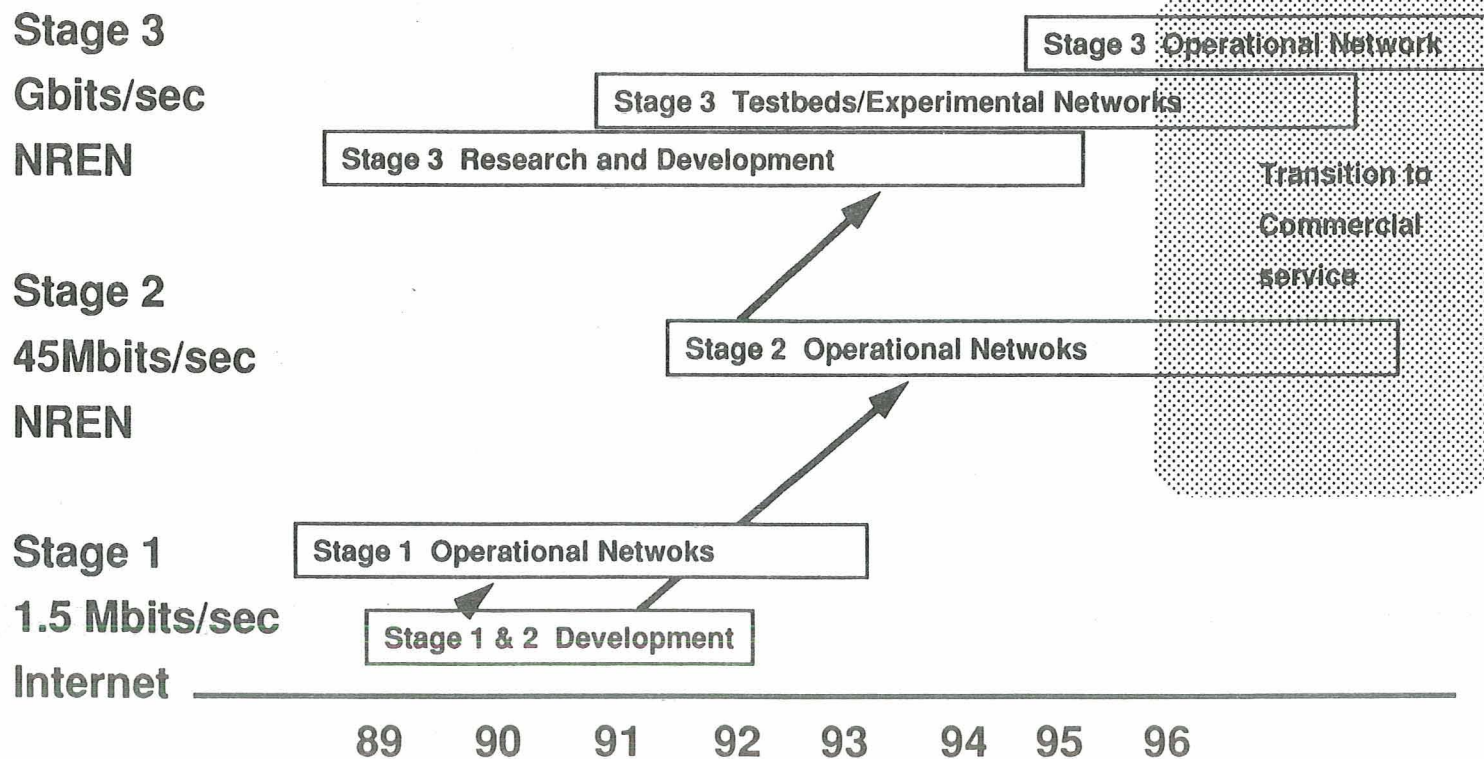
Stage 3
Gbits/sec
NREN

Stage 3 Operational Network

Stage 3 Testbeds/Experimental Networks

Stage 3 Research and Development

Transition to Commercial service

Stage 2
45Mbits/sec
NREN

Stage 2 Operational Netwoks

Stage 1
1.5 Mbits/sec
Internet

Stage 1 Operational Netwoks

Stage 1 & 2 Development

89 90 91 92 93 94 95 96